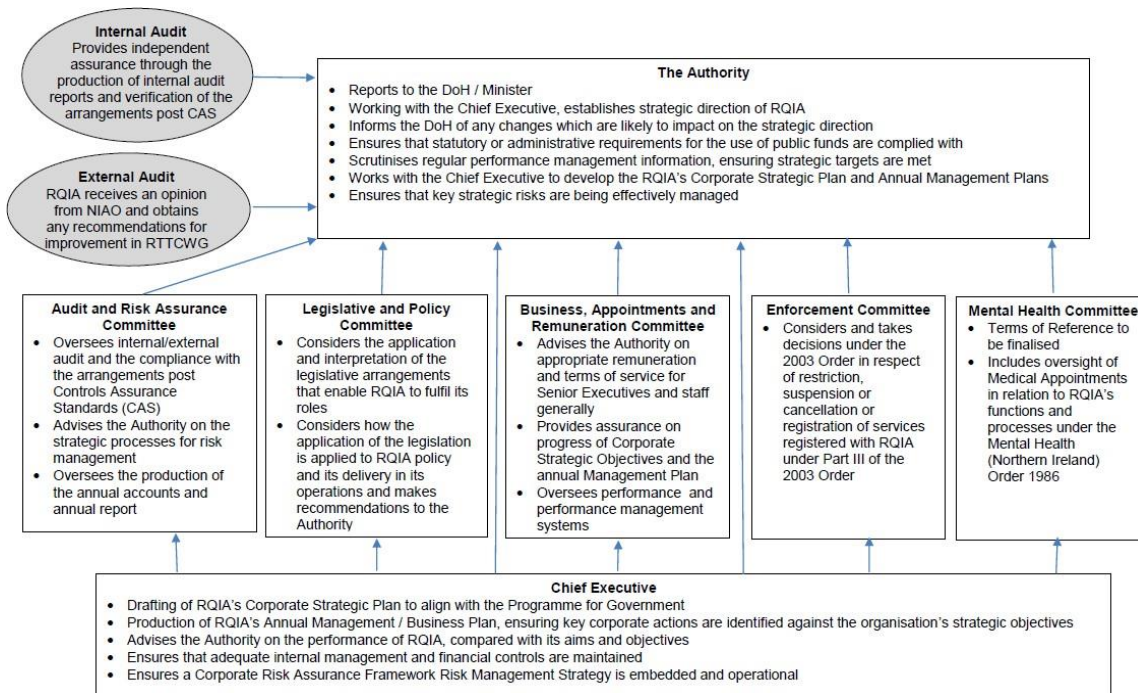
Internal Audit
Provides independent assurance through the production of internal audit reports and verification of the arrangements post CAS

External Audit
RQIA receives an opinion from NIAO and obtains any recommendations for improvement in RTTCWG

The Authority
- Reports to the DoH / Minister
- Working with the Chief Executive, establishes strategic direction of RQIA
- Informs the DoH of any changes which are likely to impact on the strategic direction
- Ensures that statutory or administrative requirements for the use of public funds are complied with
- Scrutinises regular performance management information, ensuring strategic targets are met
- Works with the Chief Executive to develop the RQIA's Corporate Strategic Plan and Annual Management Plans
- Ensures that key strategic risks are being effectively managed

Audit and Risk Assurance Committee
- Oversees internal/external audit and the compliance with the arrangements post Controls Assurance Standards (CAS)
- Advises the Authority on the strategic processes for risk management
- Oversees the production of the annual accounts and annual report

Legislative and Policy Committee
- Considers the application and interpretation of the legislative arrangements that enable RQIA to fulfil its roles
- Considers how the application of the legislation is applied to RQIA policy and its delivery in its operations and makes recommendations to the Authority

Business, Appointments and Remuneration Committee
- Advises the Authority on appropriate remuneration and terms of service for Senior Executives and staff generally
- Provides assurance on progress of Corporate Strategic Objectives and the annual Management Plan
- Oversees performance and performance management systems

Enforcement Committee
- Considers and takes decisions under the 2003 Order in respect of restriction, suspension or cancellation or registration of services registered with RQIA under Part III of the 2003 Order

Mental Health Committee
- Terms of Reference to be finalised
- Includes oversight of Medical Appointments in relation to RQIA's functions and processes under the Mental Health (Northern Ireland) Order 1986

Chief Executive
- Drafting of RQIA's Corporate Strategic Plan to align with the Programme for Government
- Production of RQIA's Annual Management / Business Plan, ensuring key corporate actions are identified against the organisation's strategic objectives
- Advises the Authority on the performance of RQIA, compared with its aims and objectives
- Ensures that adequate internal management and financial controls are maintained
- Ensures a Corporate Risk Assurance Framework Risk Management Strategy is embedded and operational